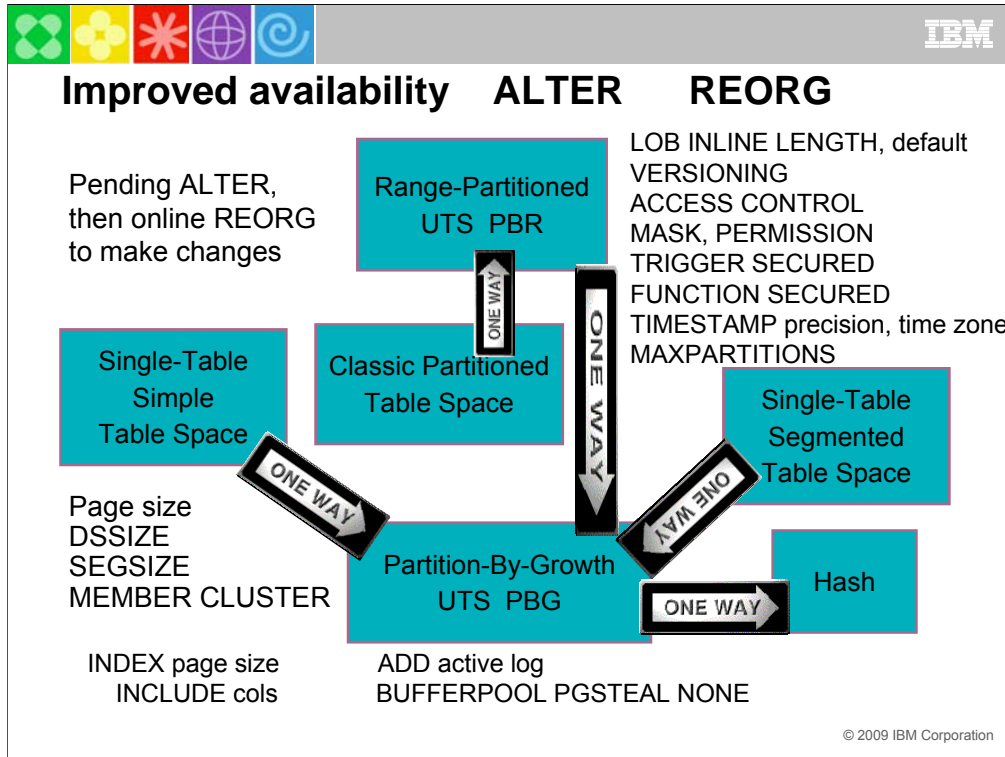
IBM

Improved availability ALTER REORG

Pending ALTER, then online REORG to make changes

Range-Partitioned UTS PBR

LOB INLINE LENGTH, default
VERSIONING
ACCESS CONTROL
MASK, PERMISSION
TRIGGER SECURED
FUNCTION SECURED
TIMESTAMP precision, time zone
MAXPARTITIONS

ONE WAY

ONE WAY

Single-Table Simple Table Space

Classic Partitioned Table Space

Single-Table Segmented Table Space

ONE WAY

ONE WAY

Page size
DSSIZE
SEGSIZE
MEMBER CLUSTER

Partition-By-Growth UTS PBG

Hash

ONE WAY

INDEX page size
INCLUDE cols

ADD active log
BUFFERPOOL PGSTEAL NONE

© 2009 IBM Corporation